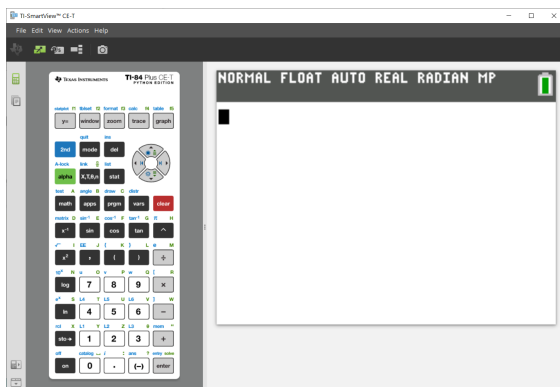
TI-SmartView™ CE-T

File Edit View Actions Help

TEXAS INSTRUMENTS TI-84 Plus CE-T PYTHON EDITION

statplot f1 tblset f2 format f3 calc f4 table f5
y= window zoom trace graph

quit ins
2nd mode del

A-lock link list
alpha X,T,θ,n stat

test A angle B draw C distr
math apps prgm vars clear

matrix D $\sin^{-1}$ E $\cos^{-1}$ F $\tan^{-1}$ G π H
$x^{-1}$ sin cos tan ^

$\sqrt{}$ I EE J { K } L e M
$x^2$ , ( ) ÷

$10^x$ N u O v P w Q [ R
log 7 8 9 ×

$e^x$ S L4 T L5 U L6 V ] W
ln 4 5 6 −

rcl X L1 Y L2 Z L3 θ mem "
sto→ 1 2 3 +

off catalog ⌴ i : ans ? entry solve
on 0 . (−) enter

NORMAL FLOAT AUTO REAL RADIAN MP